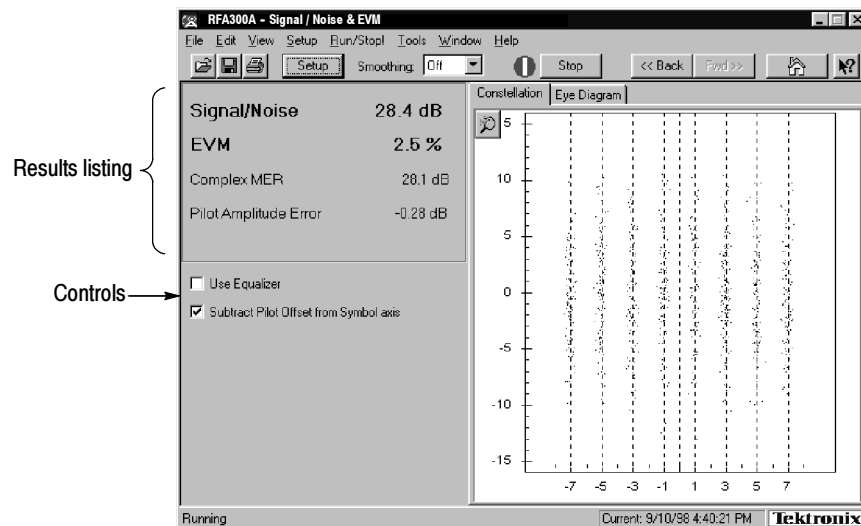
RFA300A - Signal / Noise & EVM

File Edit View Setup Run/Stop! Tools Window Help

Setup Smoothing: Off Stop << Back Fwd >>

Signal/Noise 28.4 dB

EVM 2.5 %

Complex MER 28.1 dB

Pilot Amplitude Error -0.28 dB

Results listing

Controls

Use Equalizer

Subtract Pilot Offset from Symbol axis

Constellation Eye Diagram

5

10

5

0

-5

-10

-15

-7 -5 -3 -1 1 3 5 7

Running

Current: 9/10/98 4:40:21 PM

Tektronix